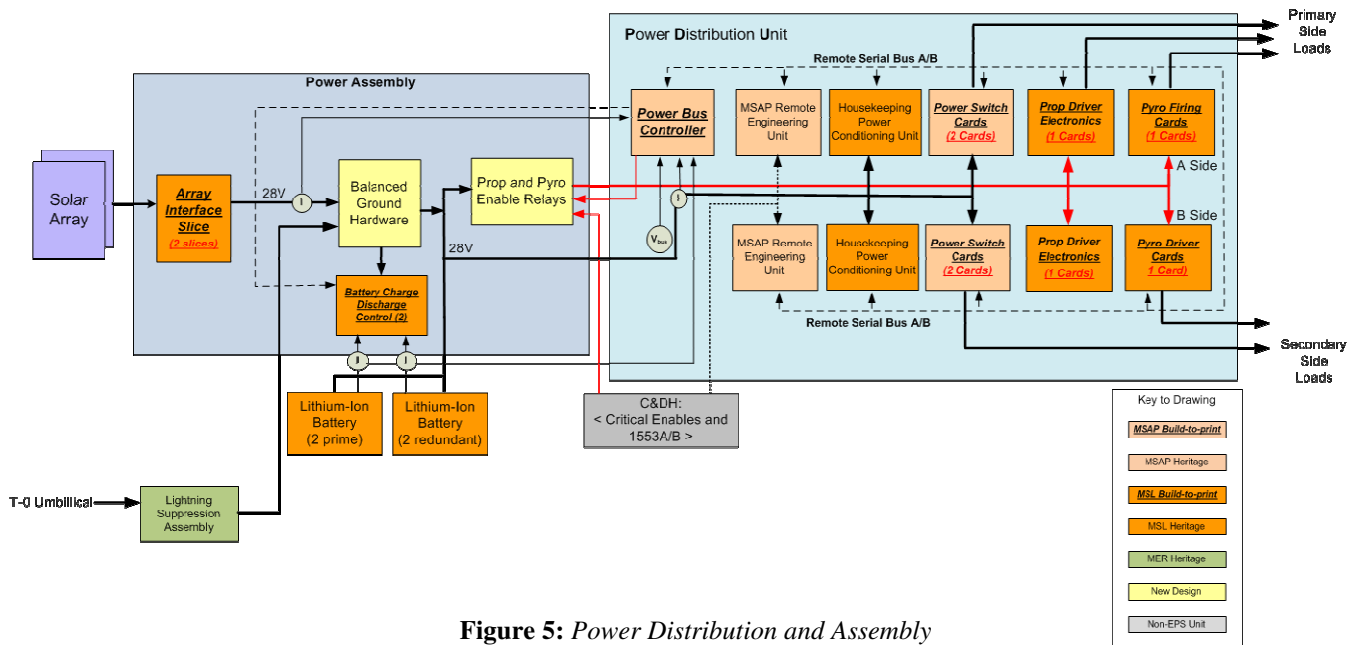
Power Distribution Unit

Primary Side Loads

Remote Serial Bus A/B

Power Assembly

Power Bus Controller

MSAP Remote Engineering Unit

Housekeeping Power Conditioning Unit

Power Switch Cards (2 Cards)

Prop Driver Electronics (1 Cards)

Pyro Firing Cards (1 Cards)

A Side

Solar Array

Array Interface Slice (2 slices)

28V

I

Balanced Ground Hardware

Prop and Pyro Enable Relays

$V_{bus}$

I

B Side

MSAP Remote Engineering Unit

Housekeeping Power Conditioning Unit

Power Switch Cards (2 Cards)

Prop Driver Electronics (1 Cards)

Pyro Driver Cards 1 Card)

28V

Battery Charge Discharge Control (2)

Remote Serial Bus A/B

Secondary Side Loads

I

I

Lithium-Ion Battery (2 prime)

Lithium-Ion Battery (2 redundant)

C&DH: < Critical Enables and 1553A/B >

Key to Drawing

MSAP Build-to-print

MSAP Heritage

MSL Build-to-print

MSL Heritage

MER Heritage

New Design

Non-EPS Unit

T-0 Umbilical

Lightning Suppression Assembly

**Figure 5:** *Power Distribution and Assembly*